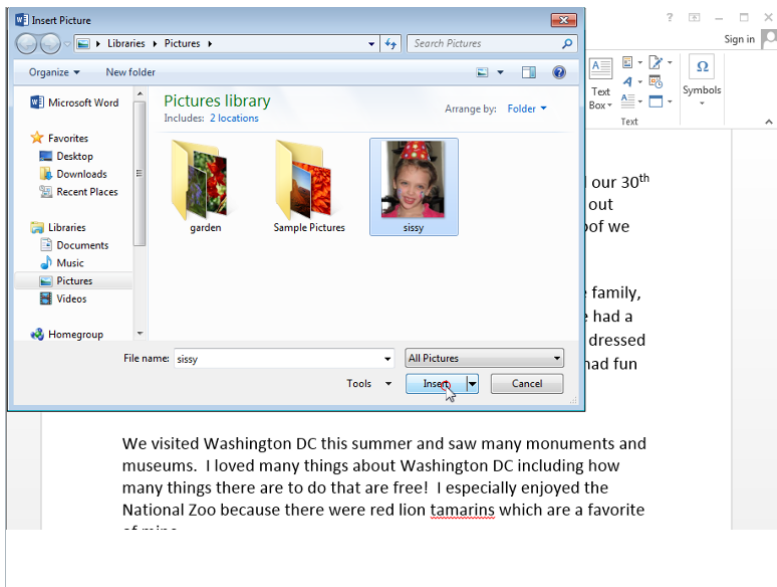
Insert Picture

Libraries ▸ Pictures ▸

Search Pictures

Organize ▾ New folder

Microsoft Word

Favorites
Desktop
Downloads
Recent Places

Libraries
Documents
Music
Pictures
Videos

Homegroup

Pictures library
Includes: 2 locations

Arrange by: Folder ▾

garden
Sample Pictures
sissy

File name: sissy
All Pictures
Tools ▾
Insert
Cancel

? Sign in

Text Box
Text
Symbols

l our 30th
out
of we

e family,
e had a
dressed
had fun

We visited Washington DC this summer and saw many monuments and museums. I loved many things about Washington DC including how many things there are to do that are free! I especially enjoyed the National Zoo because there were red lion tamarins which are a favorite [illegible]